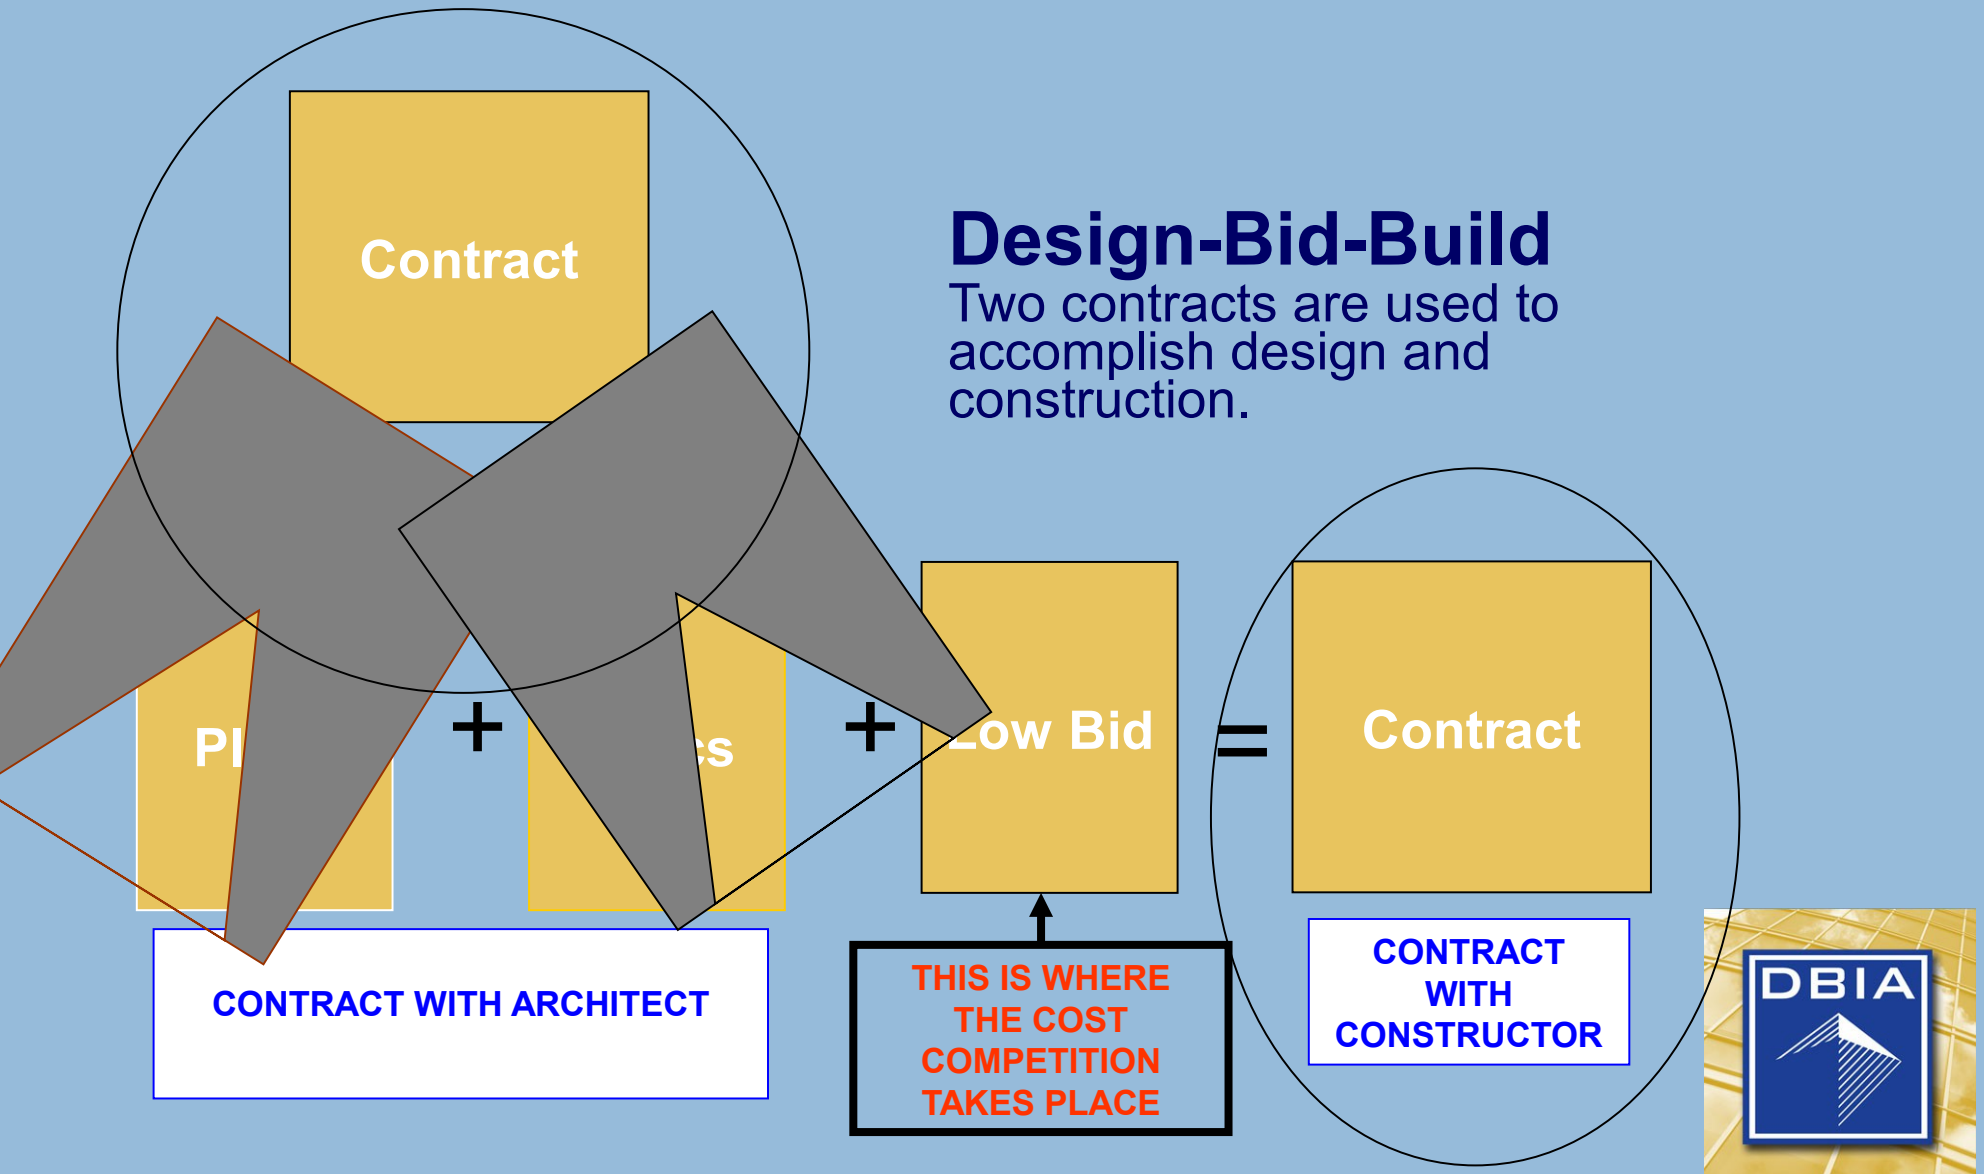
Contract

Design-Bid-Build

Two contracts are used to accomplish design and construction.

Pl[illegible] + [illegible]cs + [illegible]ow Bid = Contract

CONTRACT WITH ARCHITECT

THIS IS WHERE THE COST COMPETITION TAKES PLACE

CONTRACT WITH CONSTRUCTOR

DBIA